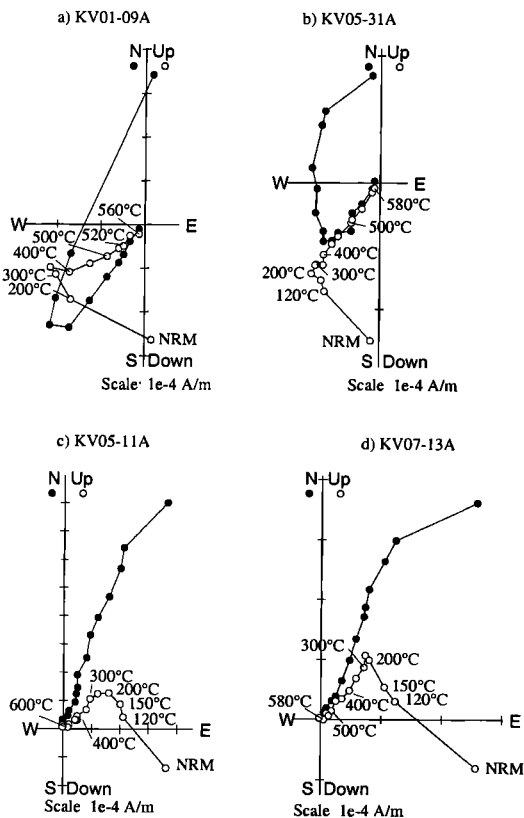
a) KV01-09A

N Up

W E

560°C
500°C 520°C
400°C
300°C
200°C

NRM

S Down
Scale: 1e-4 A/m

b) KV05-31A

N Up

W E

580°C
500°C
400°C
200°C 300°C
120°C

NRM

S Down
Scale 1e-4 A/m

c) KV05-11A

N Up

300°C
200°C
150°C
600°C
120°C
W E
400°C
NRM

S Down
Scale 1e-4 A/m

d) KV07-13A

N Up

300°C
200°C
150°C
120°C
580°C
400°C
W E
500°C
NRM

S Down
Scale 1e-4 A/m